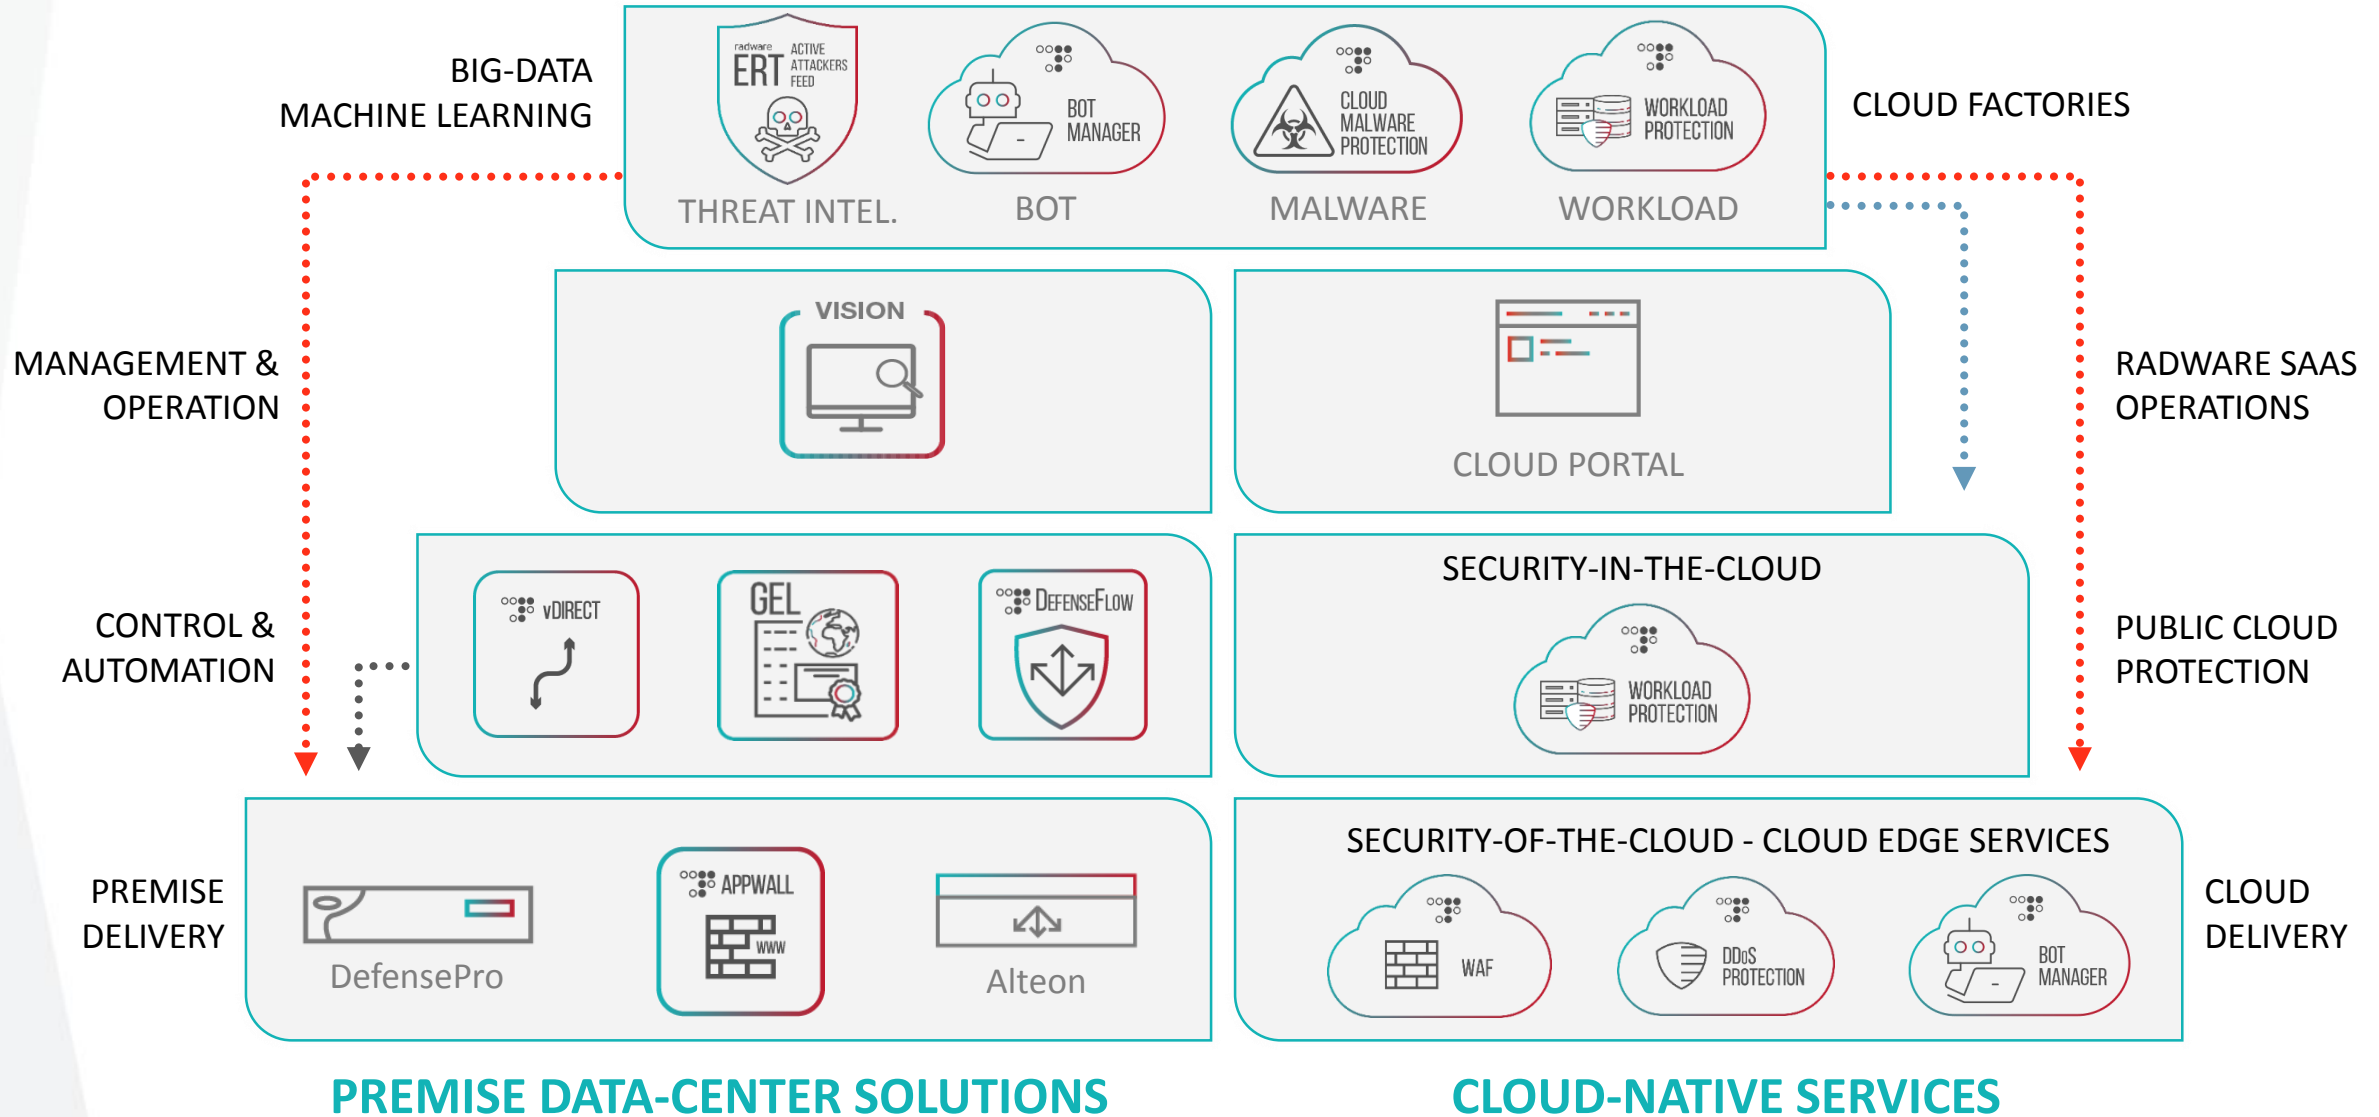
BIG-DATA
MACHINE LEARNING

radware ERT ACTIVE ATTACKERS FEED
THREAT INTEL.

BOT MANAGER
BOT

CLOUD MALWARE PROTECTION
MALWARE

WORKLOAD PROTECTION
WORKLOAD

CLOUD FACTORIES

MANAGEMENT & OPERATION

VISION

CLOUD PORTAL

RADWARE SAAS OPERATIONS

CONTROL & AUTOMATION

vDIRECT

GEL

DEFENSEFLOW

SECURITY-IN-THE-CLOUD

WORKLOAD PROTECTION

PUBLIC CLOUD PROTECTION

PREMISE DELIVERY

DefensePro

APPWALL

WWW

Alteon

SECURITY-OF-THE-CLOUD - CLOUD EDGE SERVICES

WAF

DDoS PROTECTION

BOT MANAGER

CLOUD DELIVERY

PREMISE DATA-CENTER SOLUTIONS

CLOUD-NATIVE SERVICES